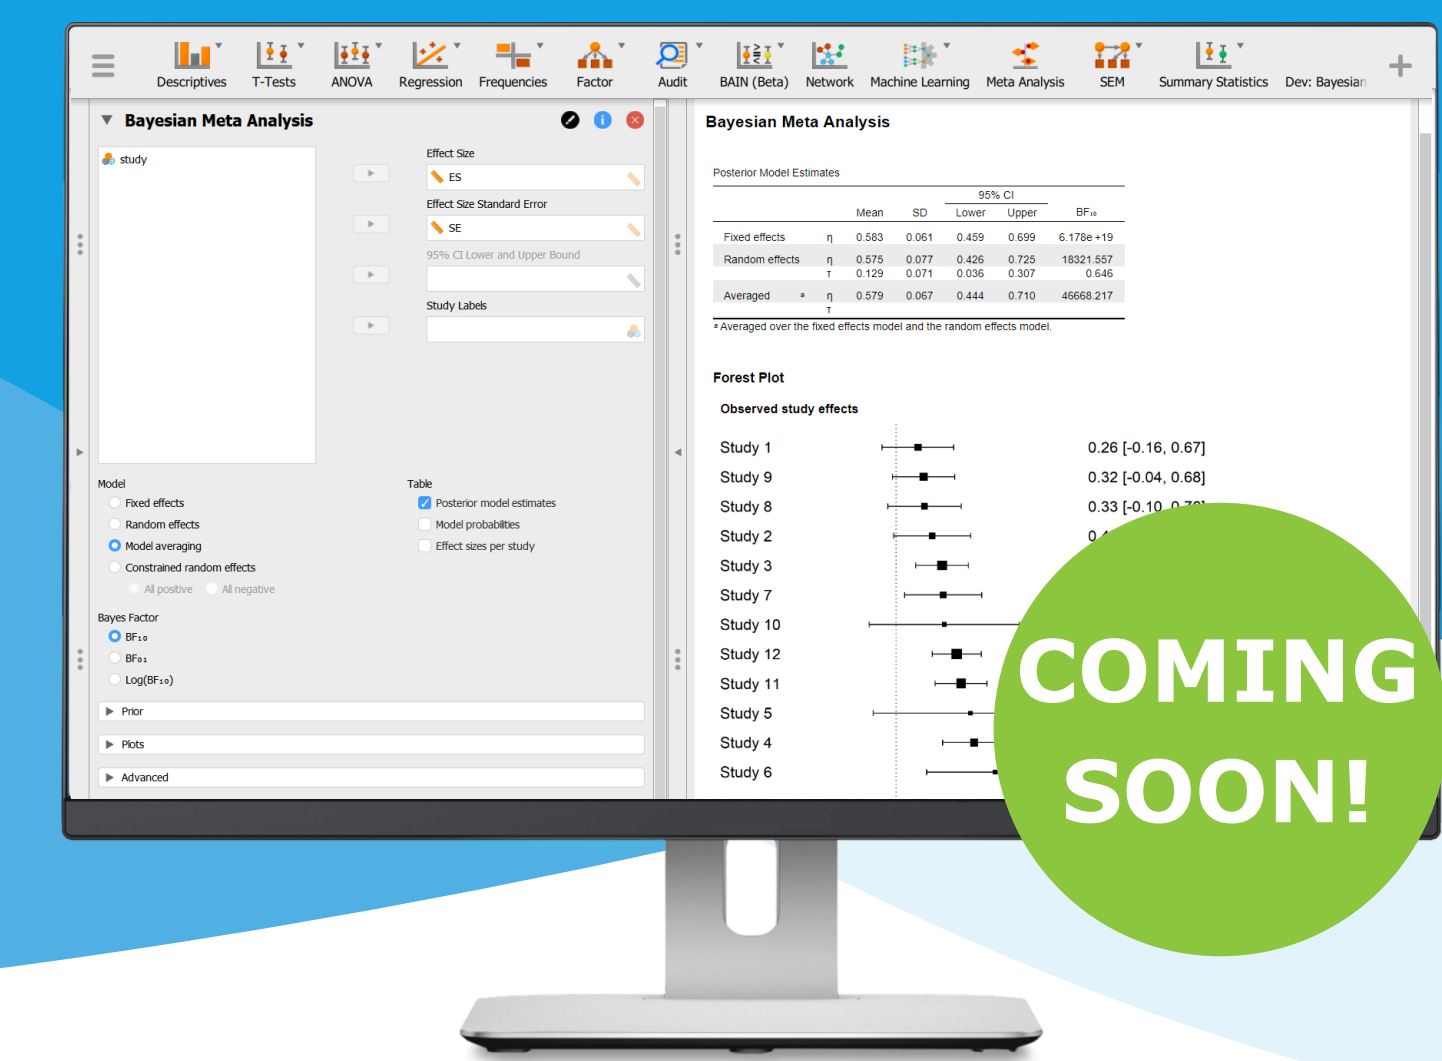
Descriptives T-Tests ANOVA Regression Frequencies Factor Audit BAIN (Beta) Network Machine Learning Meta Analysis SEM Summary Statistics Dev: Bayesian

Bayesian Meta Analysis

study

Effect Size
ES
Effect Size Standard Error
SE
95% CI Lower and Upper Bound
Study Labels

Model
Fixed effects
Random effects
Model averaging
Constrained random effects
All positive
All negative

Table
Posterior model estimates
Model probabilities
Effect sizes per study

Bayes Factor
$BF_{10}$
$BF_{01}$
$Log(BF_{10})$

Prior
Plots
Advanced

Bayesian Meta Analysis

Posterior Model Estimates

| | | Mean | SD | 95% CI Lower | 95% CI Upper | $BF_{10}$ |
|---|---|---|---|---|---|---|
| Fixed effects | η | 0.583 | 0.061 | 0.459 | 0.699 | 6.178e +19 |
| Random effects | η | 0.575 | 0.077 | 0.426 | 0.725 | 18321.557 |
| | τ | 0.129 | 0.071 | 0.036 | 0.307 | 0.646 |
| Averaged ᵃ | η | 0.579 | 0.067 | 0.444 | 0.710 | 46668.217 |
| | τ | | | | | |

ᵃ Averaged over the fixed effects model and the random effects model.

Forest Plot

Observed study effects

Study 1 0.26 [-0.16, 0.67]
Study 9 0.32 [-0.04, 0.68]
Study 8 0.33 [-0.10, 0.7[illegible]
Study 2 0.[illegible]
Study 3
Study 7
Study 10
Study 12
Study 11
Study 5
Study 4
Study 6

COMING SOON!